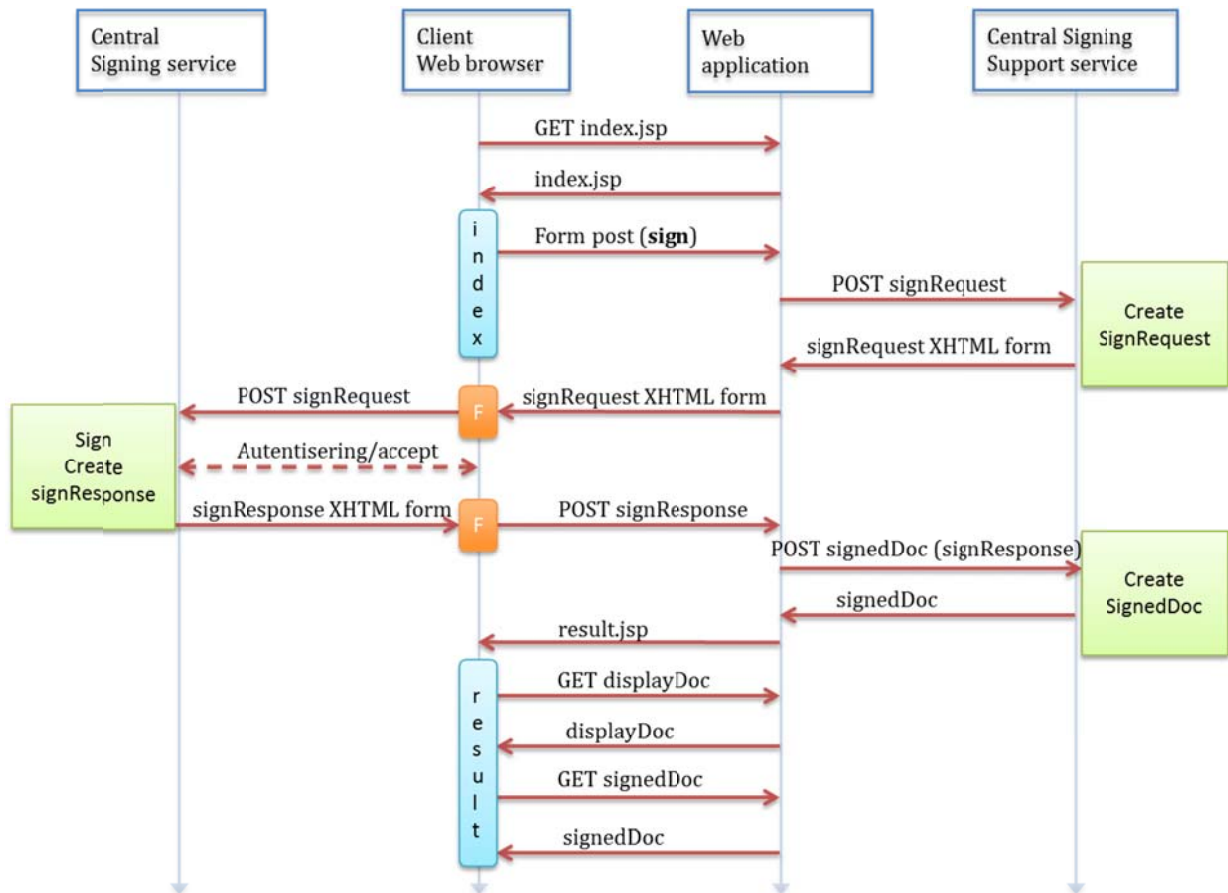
Central Signing service

Client Web browser

Web application

Central Signing Support service

GET index.jsp

index.jsp

i n d e x

Form post (**sign**)

POST signRequest

Create SignRequest

signRequest XHTML form

POST signRequest

F

signRequest XHTML form

Sign Create signResponse

Autentisering/accept

signResponse XHTML form

F

POST signResponse

POST signedDoc (signResponse)

Create SignedDoc

signedDoc

result.jsp

r e s u l t

GET displayDoc

displayDoc

GET signedDoc

signedDoc